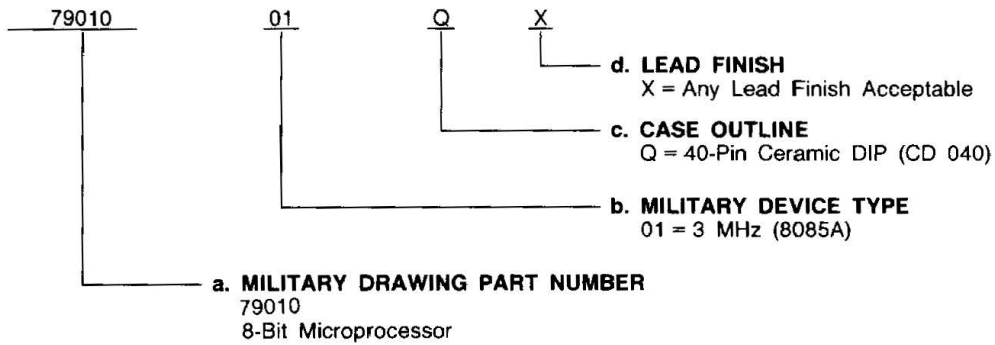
79010 01 Q X

d. LEAD FINISH
X = Any Lead Finish Acceptable

c. CASE OUTLINE
Q = 40-Pin Ceramic DIP (CD 040)

b. MILITARY DEVICE TYPE
01 = 3 MHz (8085A)

a. MILITARY DRAWING PART NUMBER
79010
8-Bit Microprocessor